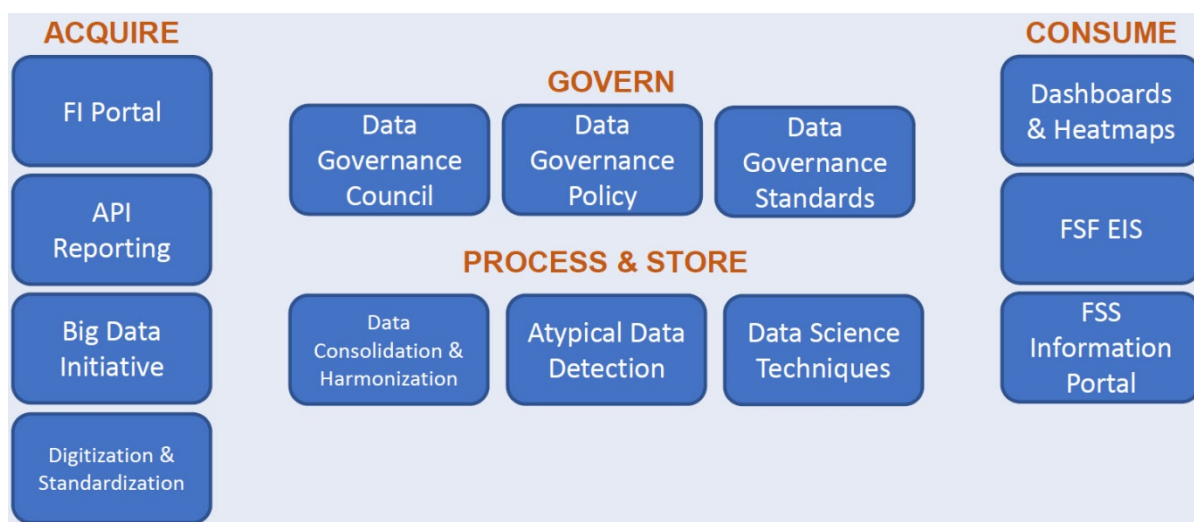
ACQUIRE

FI Portal

API Reporting

Big Data Initiative

Digitization & Standardization

GOVERN

Data Governance Council

Data Governance Policy

Data Governance Standards

PROCESS & STORE

Data Consolidation & Harmonization

Atypical Data Detection

Data Science Techniques

CONSUME

Dashboards & Heatmaps

FSF EIS

FSS Information Portal